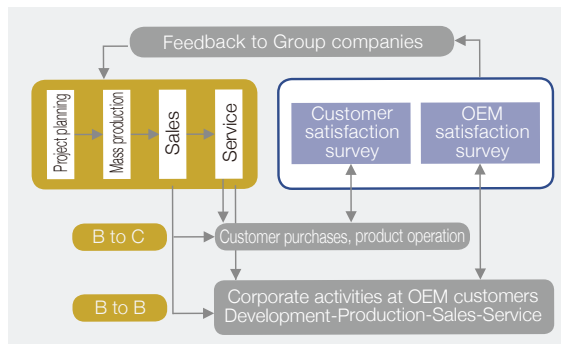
Feedback to Group companies

Project planning

Mass production

Sales

Service

Customer satisfaction survey

OEM satisfaction survey

B to C

Customer purchases, product operation

B to B

Corporate activities at OEM customers
Development-Production-Sales-Service